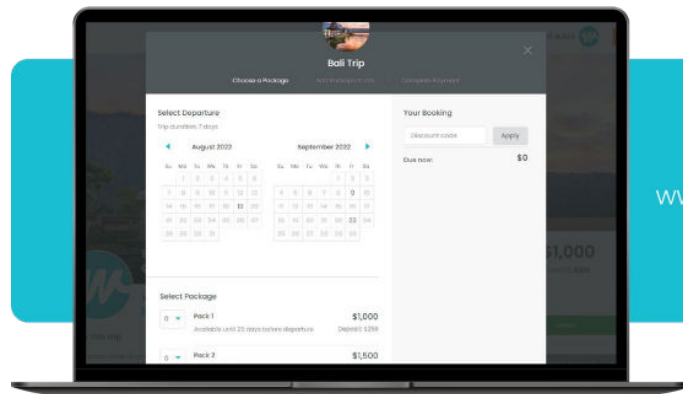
Bali Trip

Choose a Package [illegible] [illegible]

Select Departure

Trip duration: 7 days

August 2022

| Su | Mo | Tu | We | Th | Fr | Sa |
|---|---|---|---|---|---|---|
| | 1 | 2 | 3 | 4 | 5 | 6 |
| 7 | 8 | 9 | 10 | 11 | 12 | 13 |
| 14 | 15 | 16 | 17 | 18 | 19 | 20 |
| 21 | 22 | 23 | 24 | 25 | 26 | 27 |
| 28 | 29 | 30 | 31 | | | |

September 2022

| Su | Mo | Tu | We | Th | Fr | Sa |
|---|---|---|---|---|---|---|
| | | | | 1 | 2 | 3 |
| 4 | 5 | 6 | 7 | 8 | 9 | 10 |
| 11 | 12 | 13 | 14 | 15 | 16 | 17 |
| 18 | 19 | 20 | 21 | 22 | 23 | 24 |
| 25 | 26 | 27 | 28 | 29 | 30 | |

Your Booking

Discount code

Apply

Due now: $0

Select Package

0 Pack 1 $1,000

Available until 25 days before departure Deposit: $250

0 Pack 2 $1,500

$1,000

WW